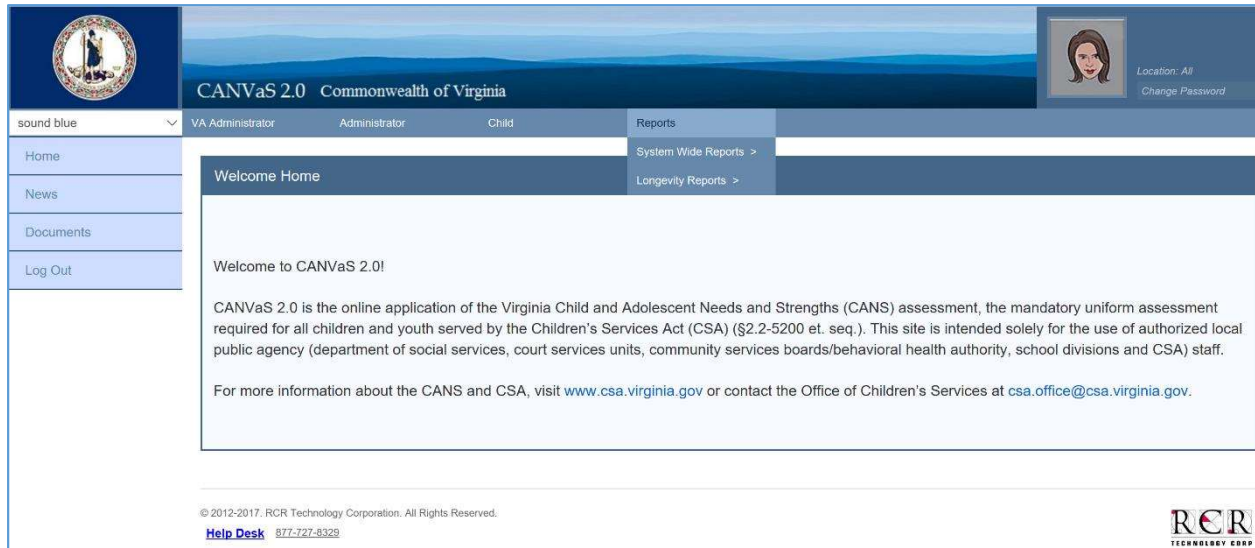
CANVaS 2.0 Commonwealth of Virginia

Location: All
Change Password

sound blue

VA Administrator Administrator Child Reports

System Wide Reports >
Longevity Reports >

Home
News
Documents
Log Out

Welcome Home

Welcome to CANVaS 2.0!

CANVaS 2.0 is the online application of the Virginia Child and Adolescent Needs and Strengths (CANS) assessment, the mandatory uniform assessment required for all children and youth served by the Children's Services Act (CSA) (§2.2-5200 et. seq.). This site is intended solely for the use of authorized local public agency (department of social services, court services units, community services boards/behavioral health authority, school divisions and CSA) staff.

For more information about the CANS and CSA, visit www.csa.virginia.gov or contact the Office of Children's Services at csa.office@csa.virginia.gov.

© 2012-2017. RCR Technology Corporation. All Rights Reserved.
Help Desk 877-727-8329

RCR
TECHNOLOGY CORP